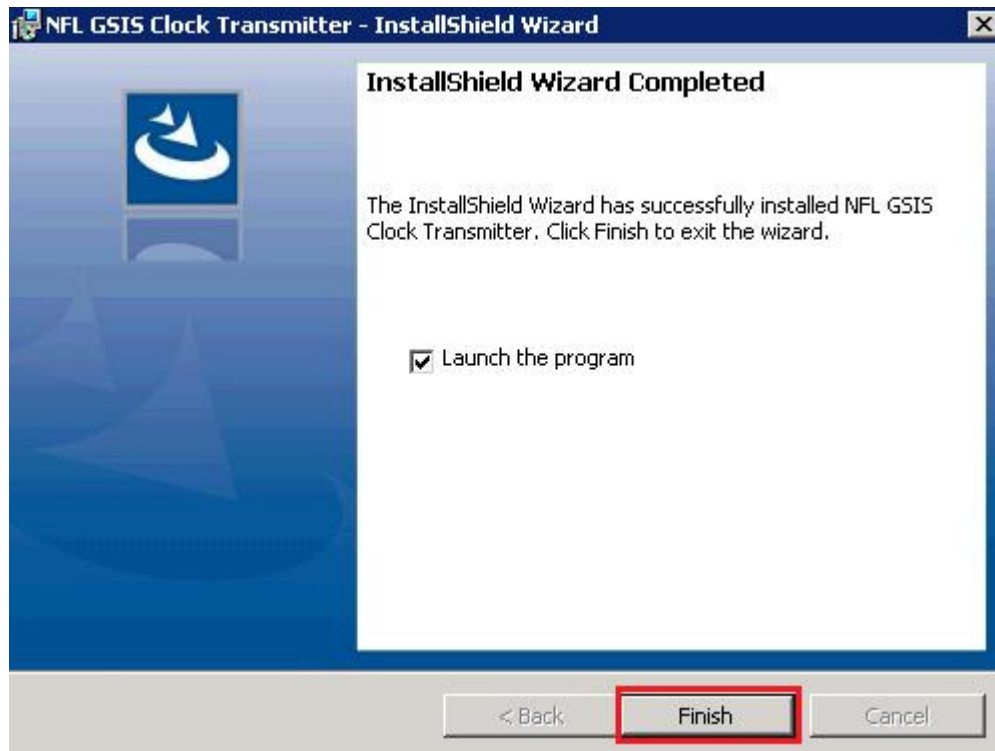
NFL GSIS Clock Transmitter - InstallShield Wizard

InstallShield Wizard Completed

The InstallShield Wizard has successfully installed NFL GSIS Clock Transmitter. Click Finish to exit the wizard.

Launch the program

< Back
Finish
Cancel